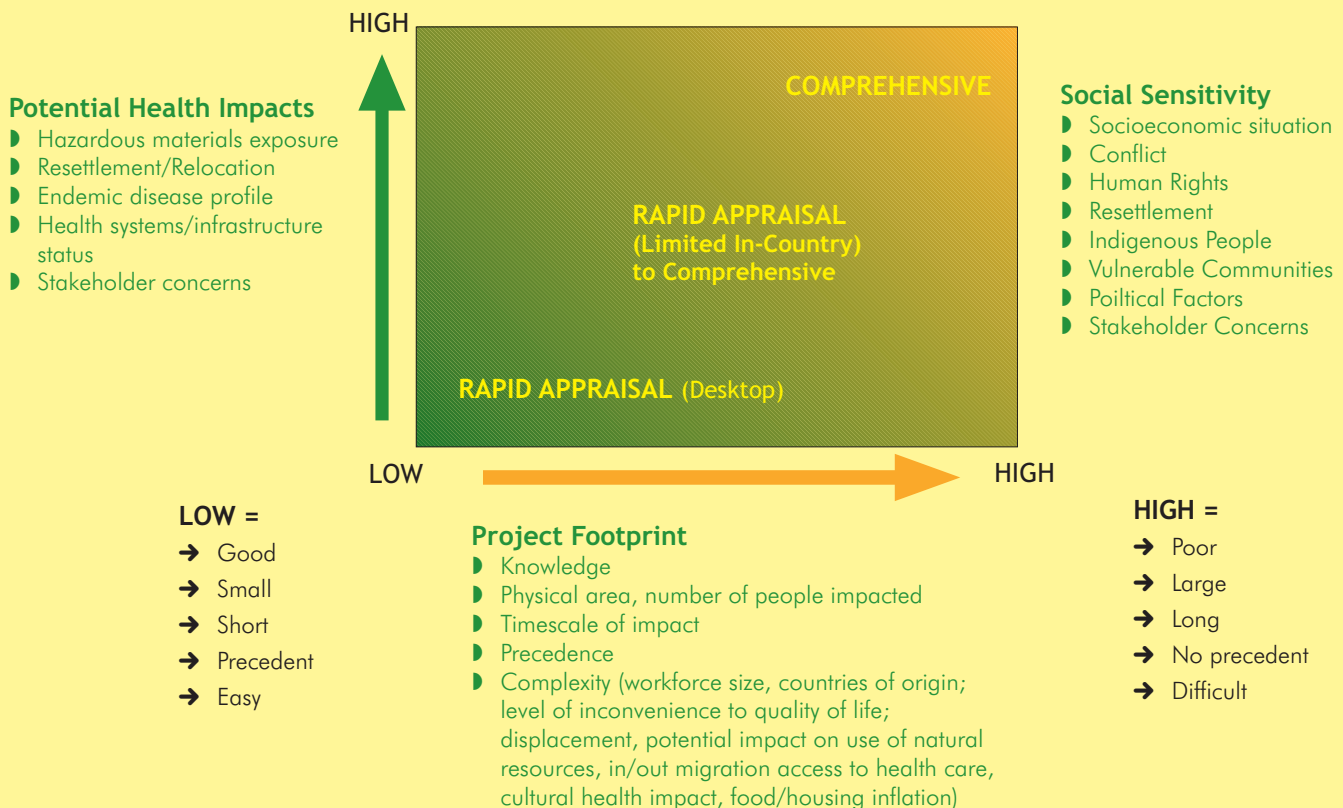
HIGH

Potential Health Impacts
◗ Hazardous materials exposure
◗ Resettlement/Relocation
◗ Endemic disease profile
◗ Health systems/infrastructure status
◗ Stakeholder concerns

COMPREHENSIVE

RAPID APPRAISAL (Limited In-Country) to Comprehensive

RAPID APPRAISAL (Desktop)

Social Sensitivity
◗ Socioeconomic situation
◗ Conflict
◗ Human Rights
◗ Resettlement
◗ Indigenous People
◗ Vulnerable Communities
◗ Poiltical Factors
◗ Stakeholder Concerns

LOW

HIGH

LOW =
➔ Good
➔ Small
➔ Short
➔ Precedent
➔ Easy

Project Footprint
◗ Knowledge
◗ Physical area, number of people impacted
◗ Timescale of impact
◗ Precedence
◗ Complexity (workforce size, countries of origin; level of inconvenience to quality of life; displacement, potential impact on use of natural resources, in/out migration access to health care, cultural health impact, food/housing inflation)

HIGH =
➔ Poor
➔ Large
➔ Long
➔ No precedent
➔ Difficult